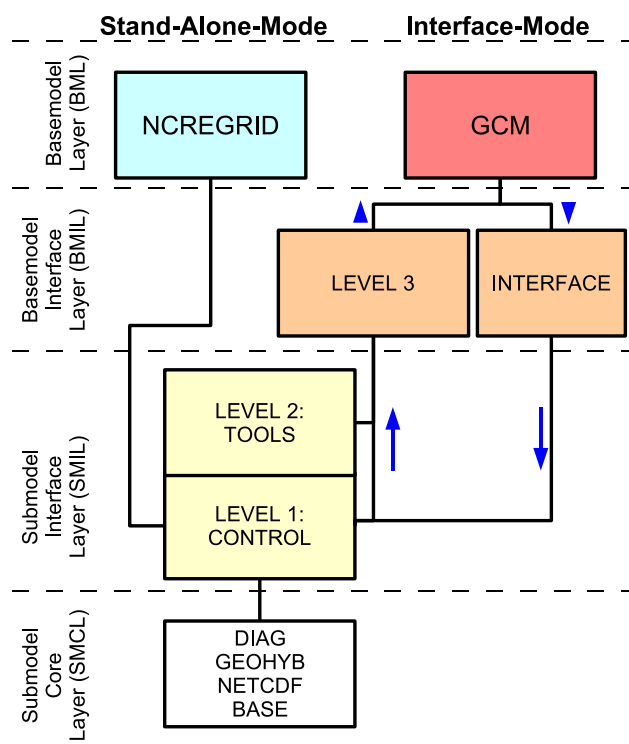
Stand-Alone-Mode

Interface-Mode

Basemodel Layer (BML)

NCREGRID

GCM

Basemodel Interface Layer (BMIL)

LEVEL 3

INTERFACE

Submodel Interface Layer (SMIL)

LEVEL 2: TOOLS

LEVEL 1: CONTROL

Submodel Core Layer (SMCL)

DIAG
GEOHYB
NETCDF
BASE